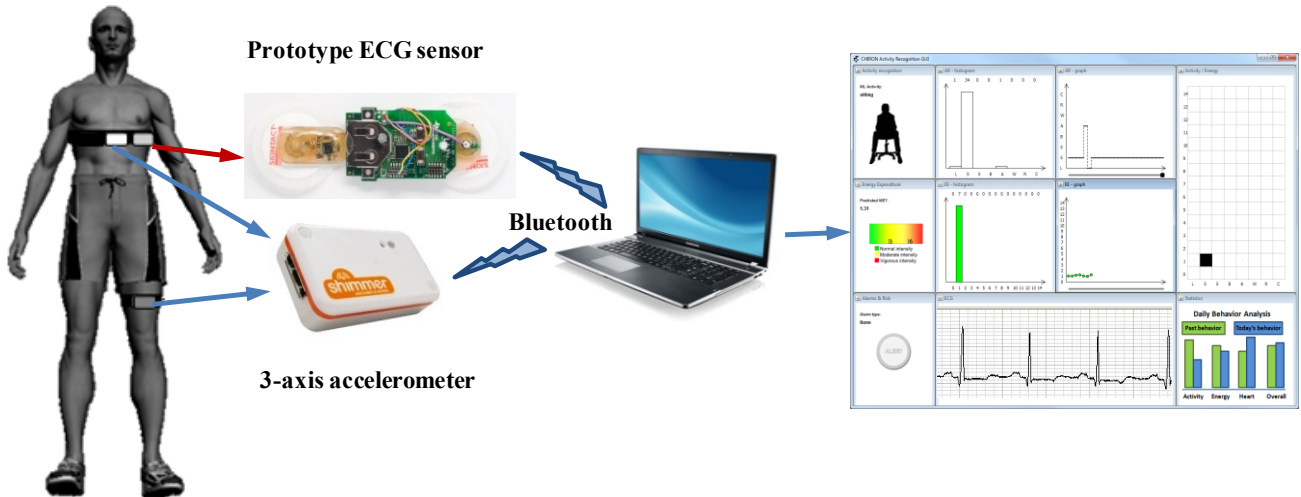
Prototype ECG sensor

Bluetooth

3-axis accelerometer

shimmer

CHIRON Activity Recognition GUI

Activity recognition

AR - histogram

AR - graph

Activity / Energy

AR. Activity:
sitting

Energy Expenditure

Predicted MET:
5.28

Normal intensity
Moderate intensity
Vigorous intensity

EE - histogram

EE - graph

Alarms & Risk

Alarm type:
None

ALERT

ECG

Statistics

Daily Behavior Analysis

Past behavior

Today's behavior

Activity

Energy

Heart

Overall